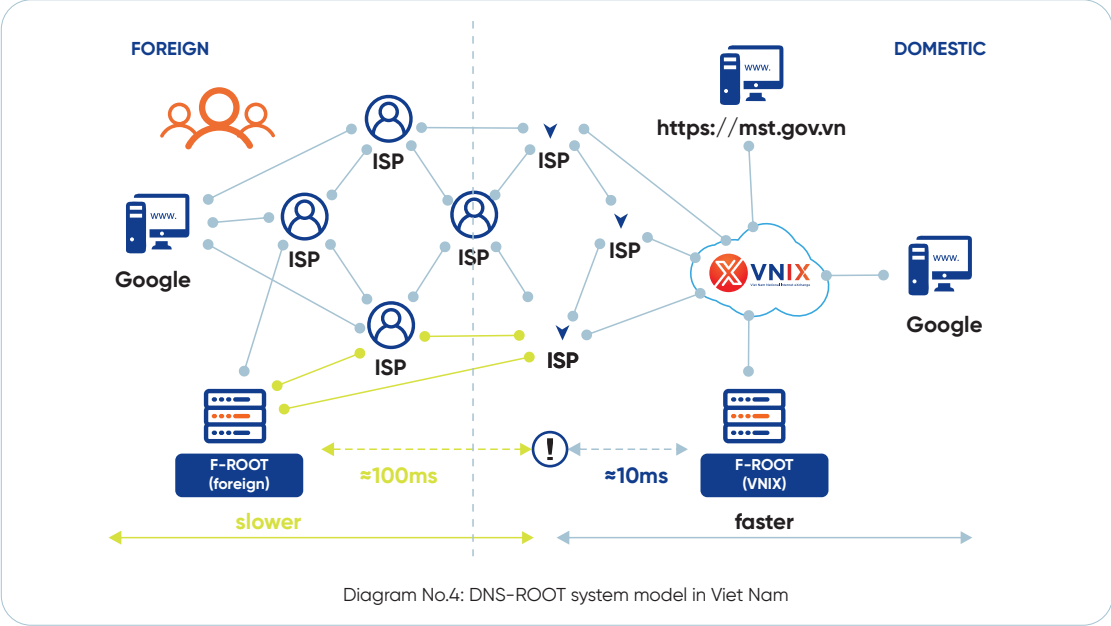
FOREIGN

DOMESTIC

www.

https://mst.gov.vn

ISP

ISP

ISP

ISP

ISP

ISP

ISP

www.

Google

VNIX

www.

Google

F-ROOT (foreign)

≈100ms

!

≈10ms

F-ROOT (VNIX)

slower

faster

Diagram No.4: DNS-ROOT system model in Viet Nam